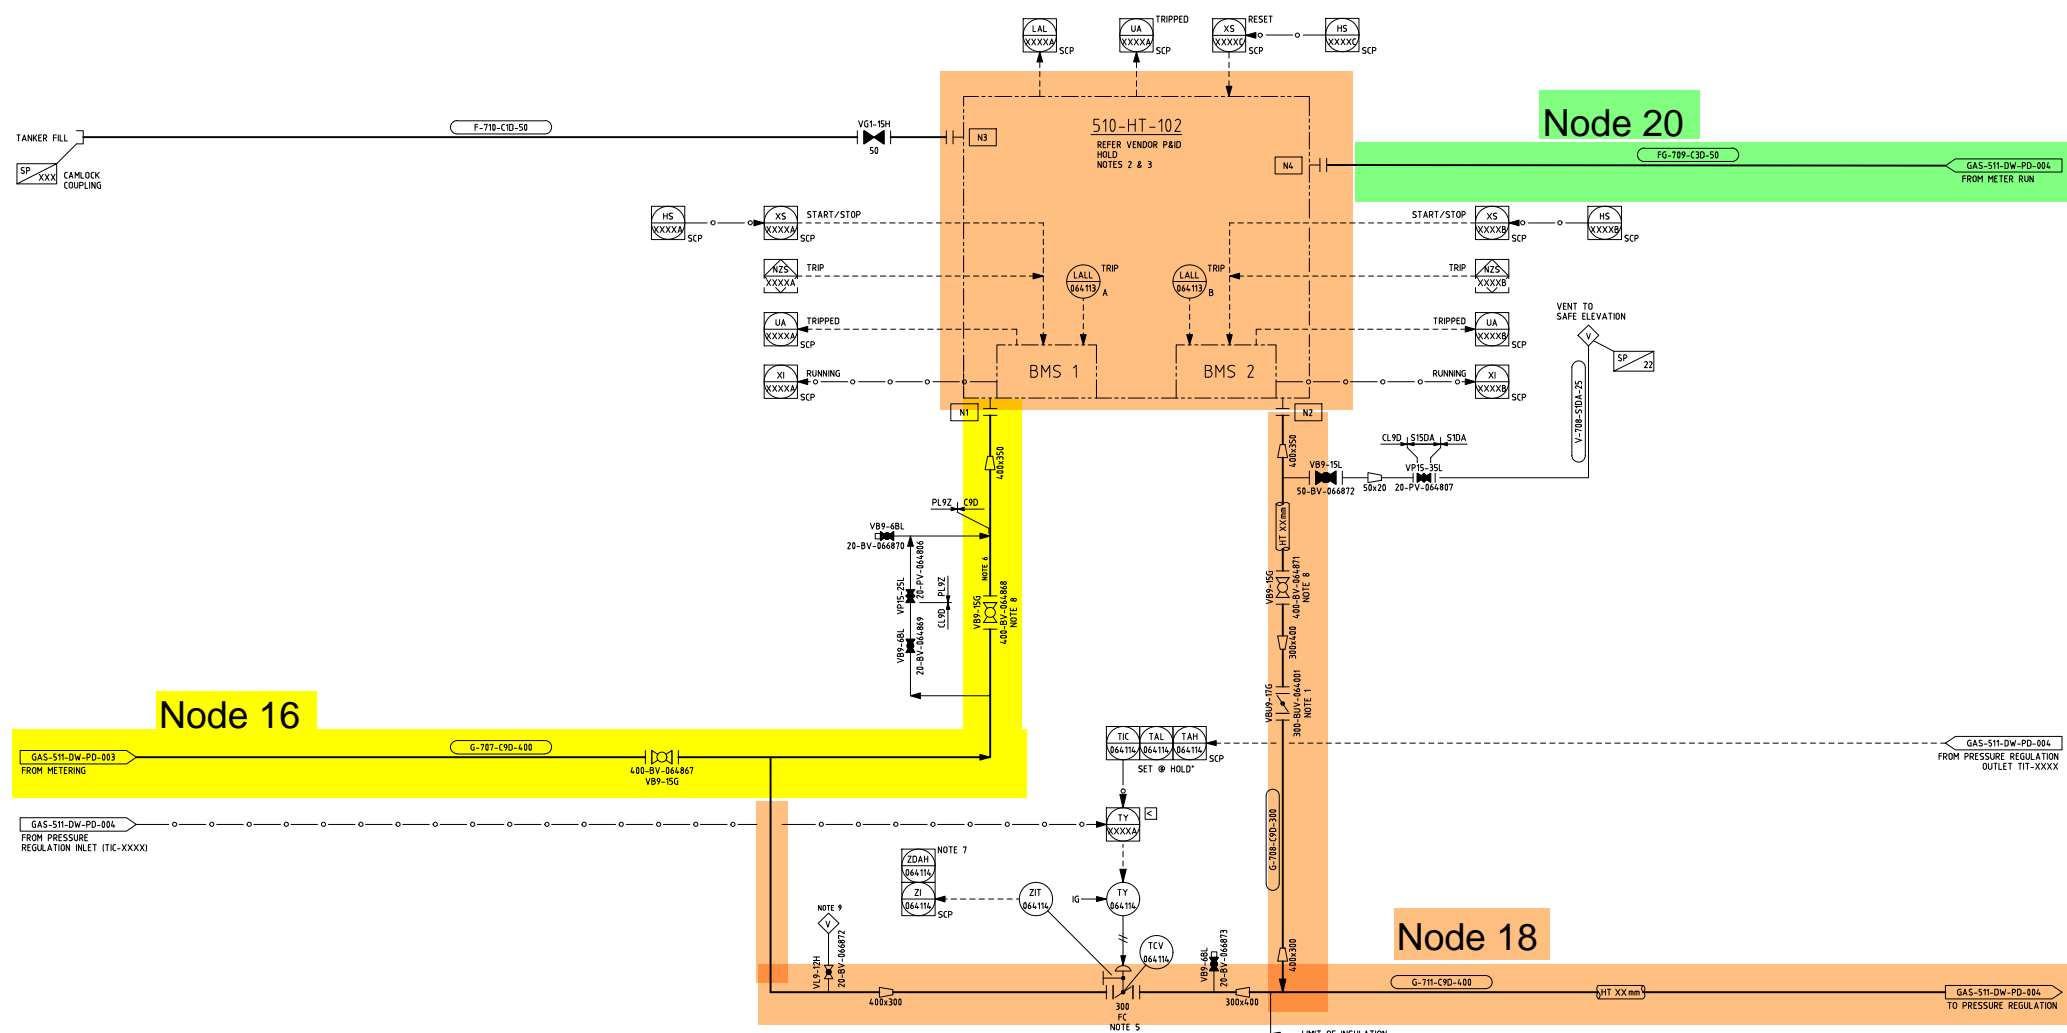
LAL XXXXA SCP
UA XXXXA TRIPPED SCP
XS XXXXC RESET SCP
HS XXXXC SCP

TANKER FILL
F-710-C1D-50
VG1-15H
50
N3
510-HT-102
REFER VENDOR P&ID
HOLD
NOTES 2 & 3
N4
Node 20
FG-709-C3D-50
GAS-511-DW-PD-004
FROM METER RUN

SP XXX CAMLOCK COUPLING

HS XXXXA SCP
XS XXXXA SCP
START/STOP
NZS XXXXA TRIP
UA XXXXA SCP TRIPPED
XI XXXXA SCP RUNNING
LALL 064113 A TRIP
LALL 064113 B TRIP
BMS 1
BMS 2
START/STOP
XS XXXXB SCP
HS XXXXB SCP
TRIP
NZS XXXXB
TRIPPED
UA XXXXB SCP
RUNNING
XI XXXXB SCP
VENT TO SAFE ELEVATION
V
SP 22
N1
N2
400x350
400x350
PL9Z C9D
VB9-6BL
20-BV-066870
VP15-25L 20-PV-064806
PL9Z
CL9D
VB9-6BL 20-BV-064869
VB9-15G 400-BV-064868 NOTE 8
NOTE 6
CL9D S15DA S1DA
VB9-15L
50-BV-066872
50x20
VP15-35L
20-PV-064807
V-708-S1DA-25
HT XXmm
VB9-15G 400-BV-064871 NOTE 8
300x400
VBU9-17G 300-BUV-064001 NOTE 1
Node 16
GAS-511-DW-PD-003
FROM METERING
G-707-C9D-400
400-BV-064867
VB9-15G
TIC 064114
TAL 064114
TAH 064114
SCP
SET @ HOLD°
GAS-511-DW-PD-004
FROM PRESSURE REGULATION OUTLET TIT-XXXX
GAS-511-DW-PD-004
FROM PRESSURE REGULATION INLET (TIC-XXXX)
TY XXXXA
<
G-708-C9D-300
NOTE 7
ZDAH 064114
ZI 064114 SCP
ZIT 064114
IG
TY 064114
TCV 064114
NOTE 9
V
VL9-12H 20-BV-066872
400x300
300
FC
NOTE 5
VB9-6BL 20-BV-066873
300x400
400x300
Node 18
G-711-C9D-400
HT XXmm
GAS-511-DW-PD-004
TO PRESSURE REGULATION
LIMIT OF INSULATION